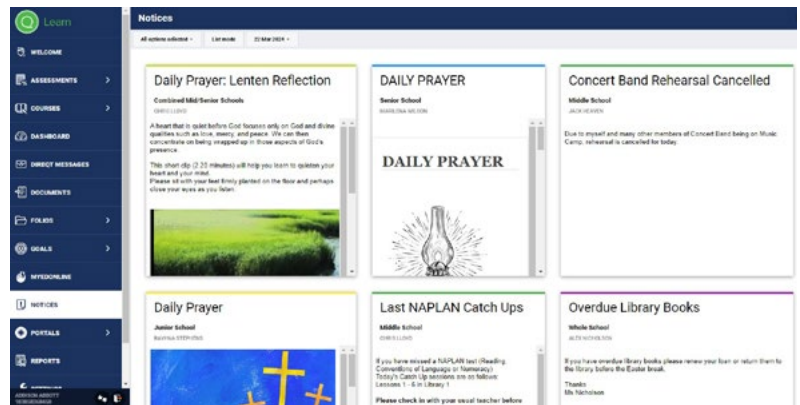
Learn

WELCOME
ASSESSMENTS
COURSES
DASHBOARD
DIRECT MESSAGES
DOCUMENTS
FOLIOS
GOALS
MYEDONLINE
NOTICES
PORTALS
REPORTS

Notices

All options selected · List mode · 22 Mar 2024 ·

Daily Prayer: Lenten Reflection
Combined Mid/Senior Schools
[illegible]
A heart that is quiet before God focuses only on God and divine qualities such as love, mercy, and peace. We can then concentrate on being wrapped up in those aspects of God's presence.
This short clip (2.20 minutes) will help you learn to quieten your heart and your mind.
Please sit with your feet firmly planted on the floor and perhaps close your eyes as you listen.

DAILY PRAYER
Senior School
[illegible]
DAILY PRAYER

Concert Band Rehearsal Cancelled
Middle School
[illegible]
Due to myself and many other members of Concert Band being on Music Camp, rehearsal is cancelled for today.

Daily Prayer
Junior School
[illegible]

Last NAPLAN Catch Ups
Middle School
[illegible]
If you have missed a NAPLAN test (Reading, Conventions of Language or Numeracy) Today's Catch Up sessions are as follows: Lessons 1 - 6 in Library 1
Please check in with your usual teacher before

Overdue Library Books
Whole School
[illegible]
If you have overdue library books please renew your loan or return them to the library before the Easter break.
Thanks
Ms Nicholson